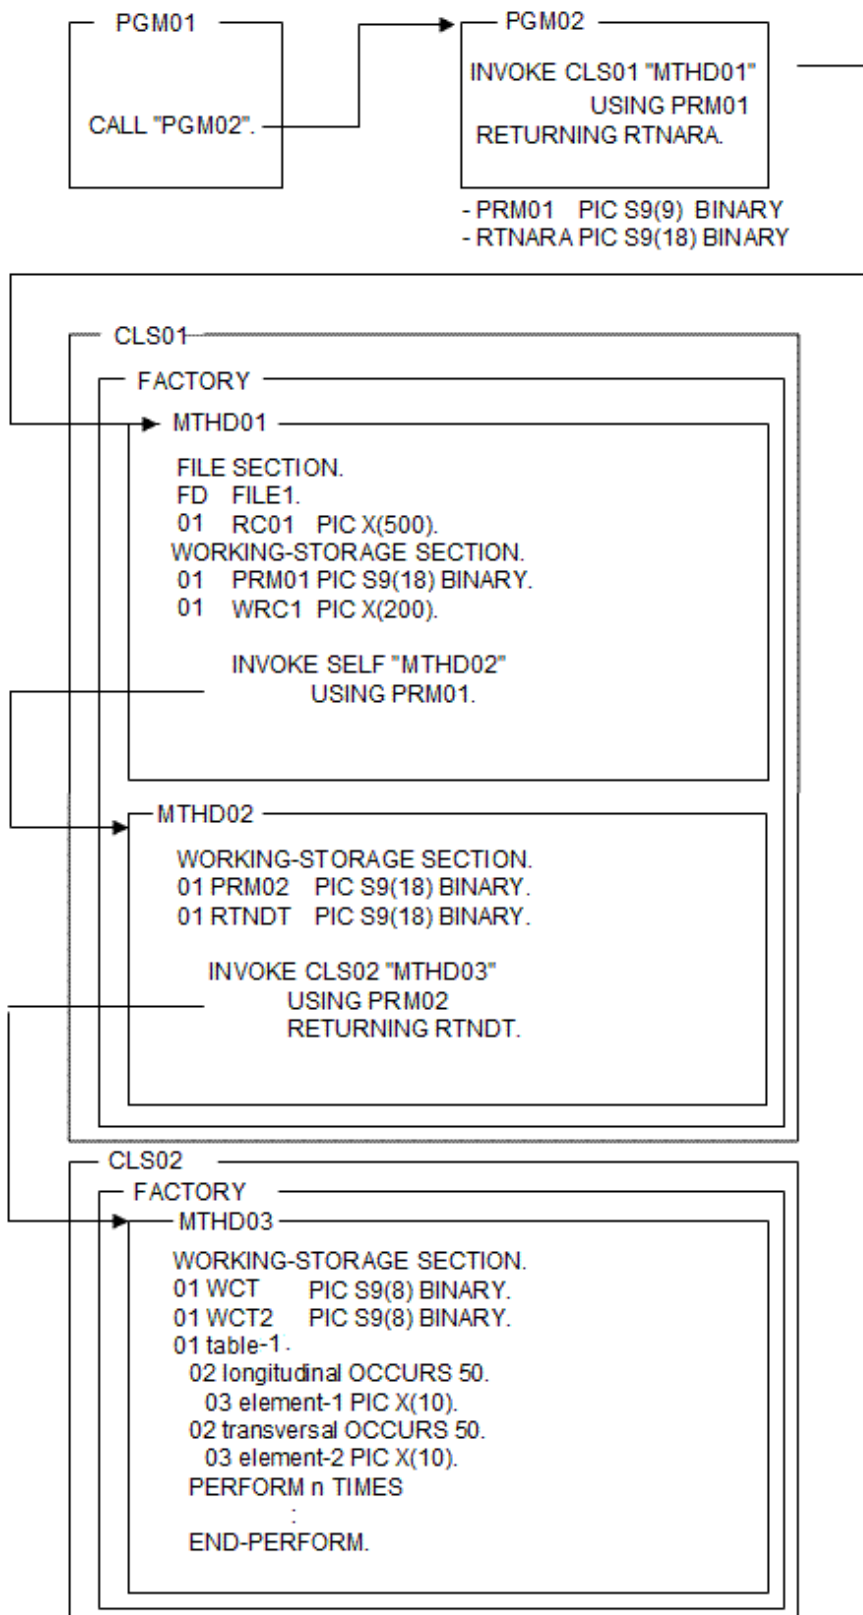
PGM01

CALL "PGM02".

PGM02

INVOKE CLS01 "MTHD01"
USING PRM01
RETURNING RTNARA.

- PRM01 PIC S9(9) BINARY
- RTNARA PIC S9(18) BINARY

CLS01

FACTORY

MTHD01

FILE SECTION.
FD FILE1.
01 RC01 PIC X(500).
WORKING-STORAGE SECTION.
01 PRM01 PIC S9(18) BINARY.
01 WRC1 PIC X(200).

INVOKE SELF "MTHD02"
USING PRM01.

MTHD02

WORKING-STORAGE SECTION.
01 PRM02 PIC S9(18) BINARY.
01 RTNDT PIC S9(18) BINARY.

INVOKE CLS02 "MTHD03"
USING PRM02
RETURNING RTNDT.

CLS02

FACTORY

MTHD03

WORKING-STORAGE SECTION.
01 WCT PIC S9(8) BINARY.
01 WCT2 PIC S9(8) BINARY.
01 table-1.
02 longitudinal OCCURS 50.
03 element-1 PIC X(10).
02 transversal OCCURS 50.
03 element-2 PIC X(10).
PERFORM n TIMES
:
END-PERFORM.